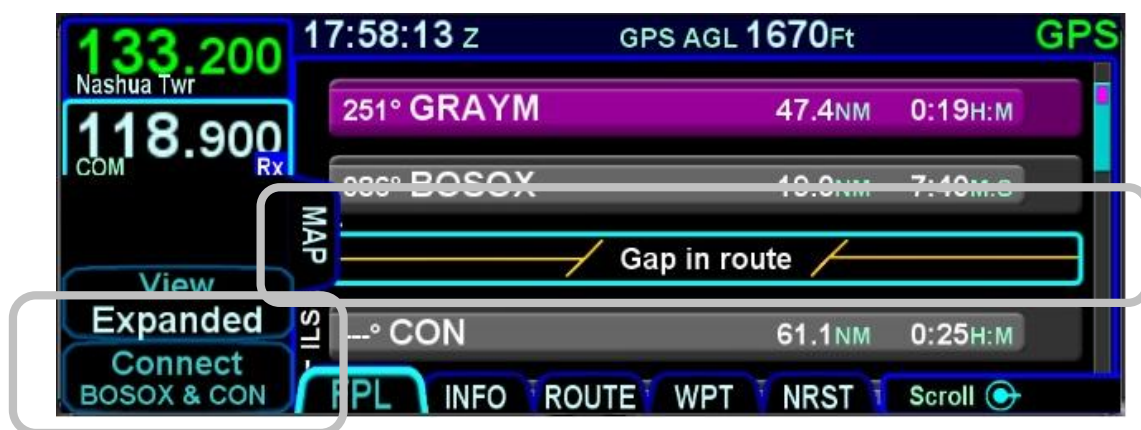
133.200
Nashua Twr
118.900
COM
Rx
17:58:13 Z
GPS AGL 1670Ft
GPS
251° GRAYM
47.4NM
0:19H:M
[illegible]° BOSOX
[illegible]NM
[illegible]M:S
MAP
Gap in route
View
Expanded
Connect
BOSOX & CON
---° CON
61.1NM
0:25H:M
FPL
INFO
ROUTE
WPT
NRST
Scroll